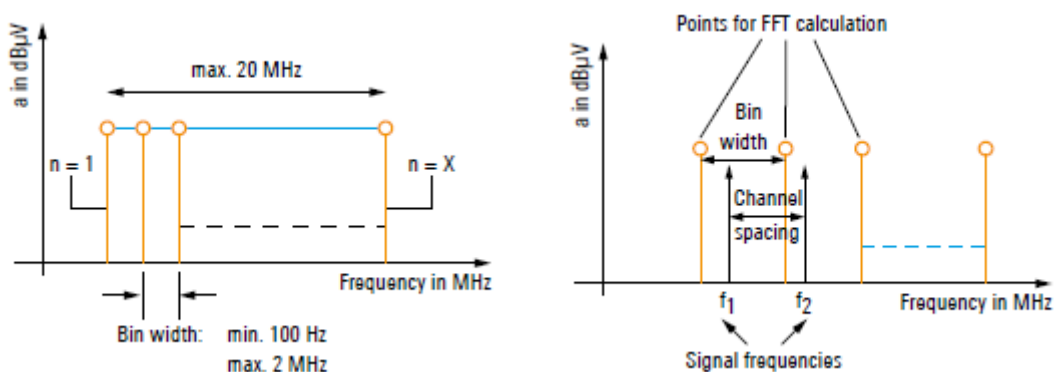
a in dBµV

max. 20 MHz

n = 1

n = X

Frequency in MHz

Bin width: min. 100 Hz
max. 2 MHz

Points for FFT calculation

a in dBµV

Bin width

Channel spacing

$f_1$

$f_2$

Frequency in MHz

Signal frequencies